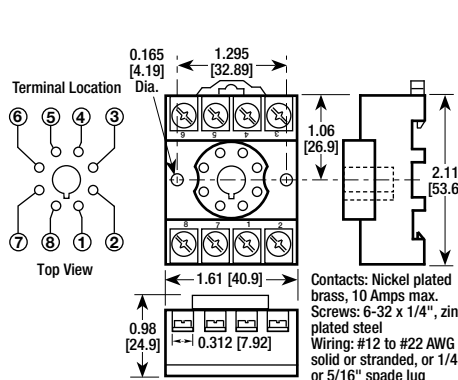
0.165 [4.19] Dia.

1.295 [32.89]

Terminal Location

⑥ ⑤ ④ ③

⑦ ⑧ ① ②

Top View

6 5 4 3

8 7 1 2

1.06 [26.9]

2.11 [53.6

1.61 [40.9]

0.98 [24.9]

0.312 [7.92]

Contacts: Nickel plated brass, 10 Amps max.
Screws: 6-32 x 1/4", zin plated steel
Wiring: #12 to #22 AWG solid or stranded, or 1/4 or 5/16" spade lug